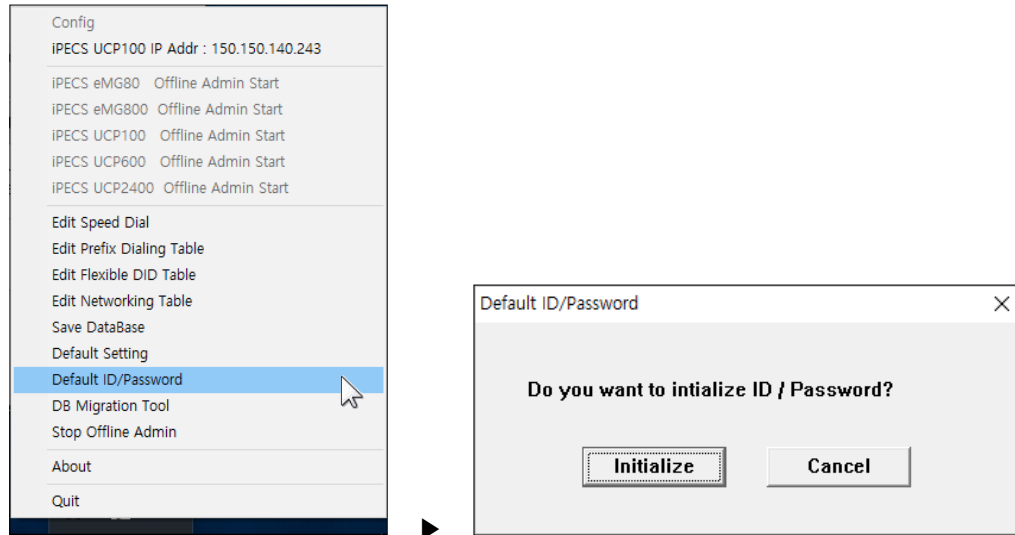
Config
iPECS UCP100 IP Addr : 150.150.140.243

iPECS eMG80 Offline Admin Start
iPECS eMG800 Offline Admin Start
iPECS UCP100 Offline Admin Start
iPECS UCP600 Offline Admin Start
iPECS UCP2400 Offline Admin Start

Edit Speed Dial
Edit Prefix Dialing Table
Edit Flexible DID Table
Edit Networking Table
Save DataBase
Default Setting
Default ID/Password
DB Migration Tool
Stop Offline Admin

About

Quit

Default ID/Password

Do you want to intialize ID / Password?

Initialize
Cancel